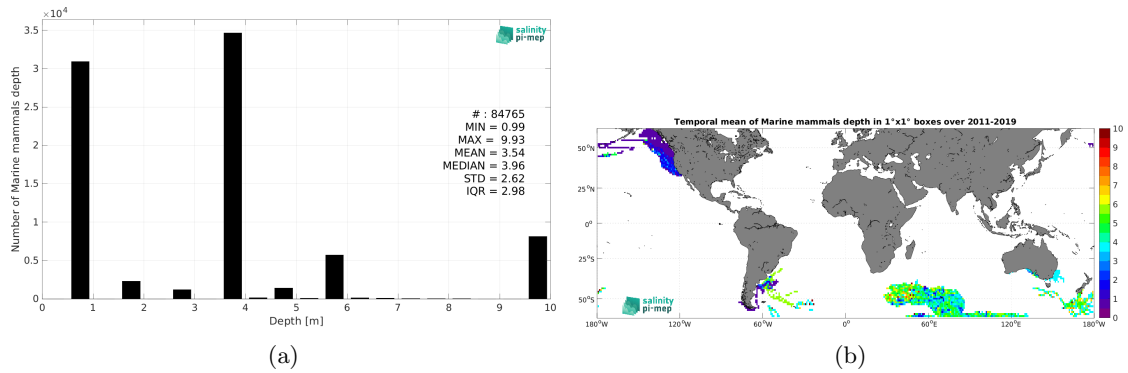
$\times 10^4$

salinity pi-mep

Number of Marine mammals depth

3.5
3
2.5
2
1.5
1
0.5
0

0 1 2 3 4 5 6 7 8 9 10

Depth [m]

# : 84765
MIN = 0.99
MAX = 9.93
MEAN = 3.54
MEDIAN = 3.96
STD = 2.62
IQR = 2.98

(a)

Temporal mean of Marine mammals depth in 1°x1° boxes over 2011-2019

50°N
25°N
0°
25°S
50°S

180°W 120°W 60°W 0° 60°E 120°E 180°W

salinity pi-mep

10
9
8
7
6
5
4
3
2
1
0

(b)